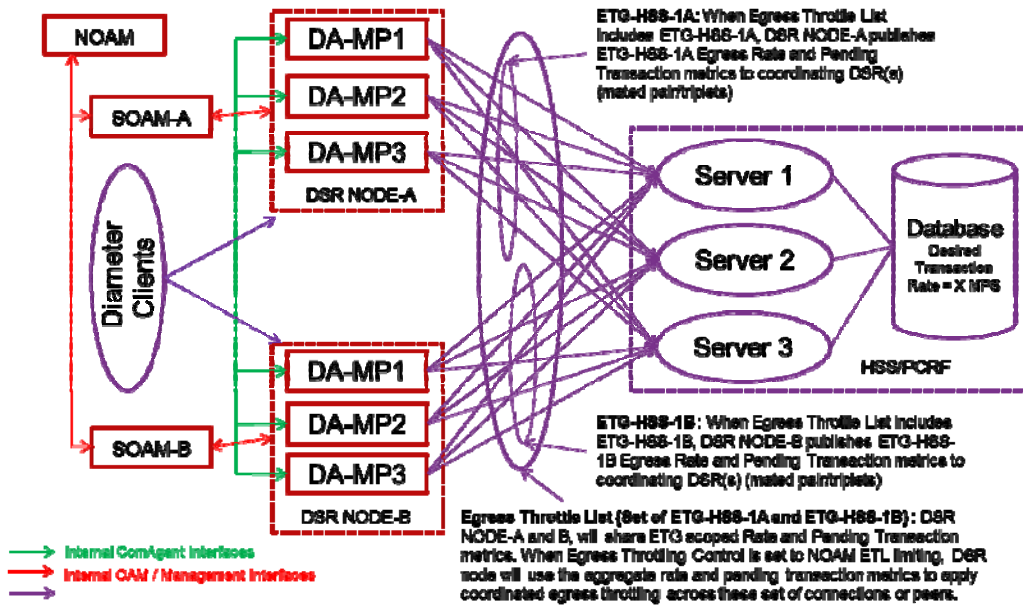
NOAM

SOAM-A

Diameter Clients

SOAM-B

DA-MP1

DA-MP2

DA-MP3

DSR NODE-A

DA-MP1

DA-MP2

DA-MP3

DSR NODE-B

ETG-HSS-1A: When Egress Throttle List includes ETG-HSS-1A, DSR NODE-A publishes ETG-HSS-1A Egress Rate and Pending Transaction metrics to coordinating DSR(s) (mated pair/triplets)

Server 1

Server 2

Server 3

Database
Desired Transaction Rate = X MPS

HSS/PCRF

ETG-HSS-1B: When Egress Throttle List includes ETG-HSS-1B, DSR NODE-B publishes ETG-HSS-1B Egress Rate and Pending Transaction metrics to coordinating DSR(s) (mated pair/triplets)

Egress Throttle List (Set of ETG-HSS-1A and ETG-HSS-1B): DSR NODE-A and B, will share ETG scoped Rate and Pending Transaction metrics. When Egress Throttling Control is set to NOAM ETL limiting, DSR node will use the aggregate rate and pending transaction metrics to apply coordinated egress throttling across these set of connections or peers.

Internal ComAgent Interfaces

Internal OAM / Management Interfaces